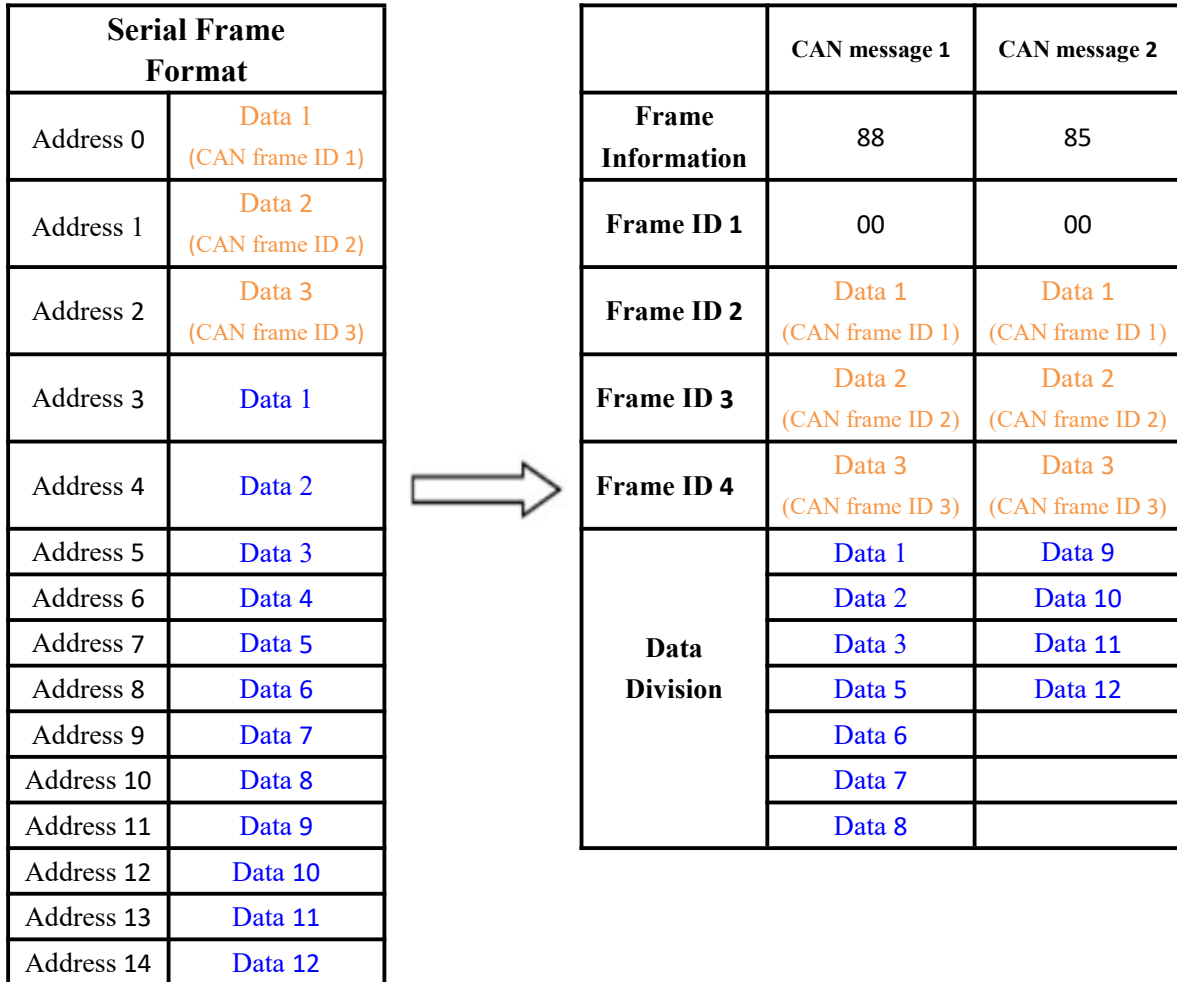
| Serial Frame Format | |
|---|---|
| Address 0 | Data 1 (CAN frame ID 1) |
| Address 1 | Data 2 (CAN frame ID 2) |
| Address 2 | Data 3 (CAN frame ID 3) |
| Address 3 | Data 1 |
| Address 4 | Data 2 |
| Address 5 | Data 3 |
| Address 6 | Data 4 |
| Address 7 | Data 5 |
| Address 8 | Data 6 |
| Address 9 | Data 7 |
| Address 10 | Data 8 |
| Address 11 | Data 9 |
| Address 12 | Data 10 |
| Address 13 | Data 11 |
| Address 14 | Data 12 |

| | CAN message 1 | CAN message 2 |
|---|---|---|
| Frame Information | 88 | 85 |
| Frame ID 1 | 00 | 00 |
| Frame ID 2 | Data 1 (CAN frame ID 1) | Data 1 (CAN frame ID 1) |
| Frame ID 3 | Data 2 (CAN frame ID 2) | Data 2 (CAN frame ID 2) |
| Frame ID 4 | Data 3 (CAN frame ID 3) | Data 3 (CAN frame ID 3) |
| Data Division | Data 1 | Data 9 |
| | Data 2 | Data 10 |
| | Data 3 | Data 11 |
| | Data 5 | Data 12 |
| | Data 6 | |
| | Data 7 | |
| | Data 8 | |